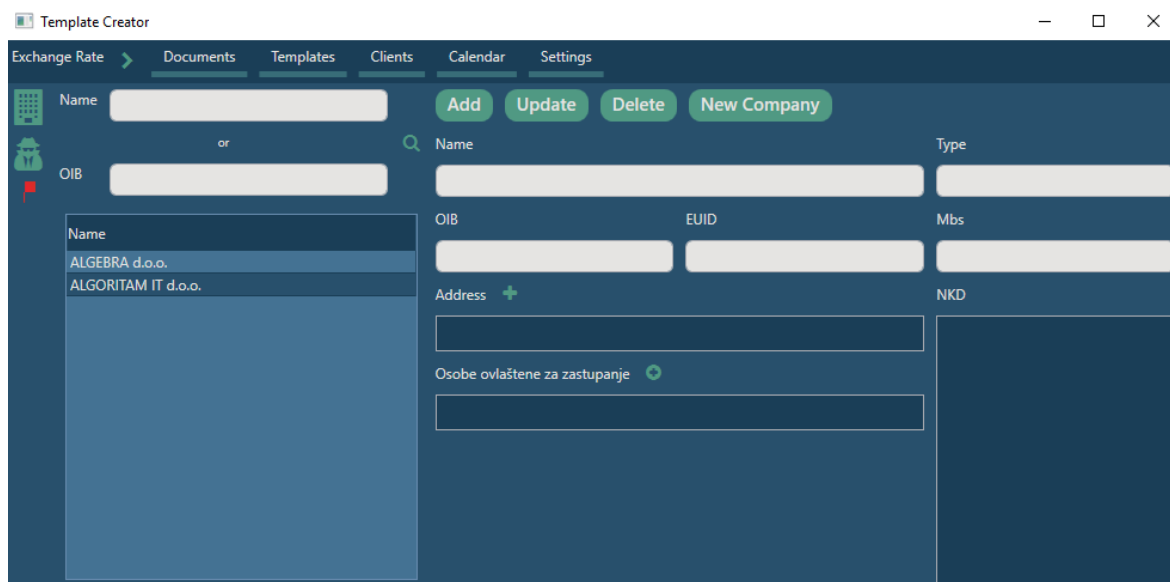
Template Creator

Exchange Rate Documents Templates Clients Calendar Settings

Name

or

OIB

| Name |
|---|
| ALGEBRA d.o.o. |
| ALGORITAM IT d.o.o. |

Add Update Delete New Company

Name

Type

OIB

EUID

Mbs

Address

NKD

Osobe ovlaštene za zastupanje